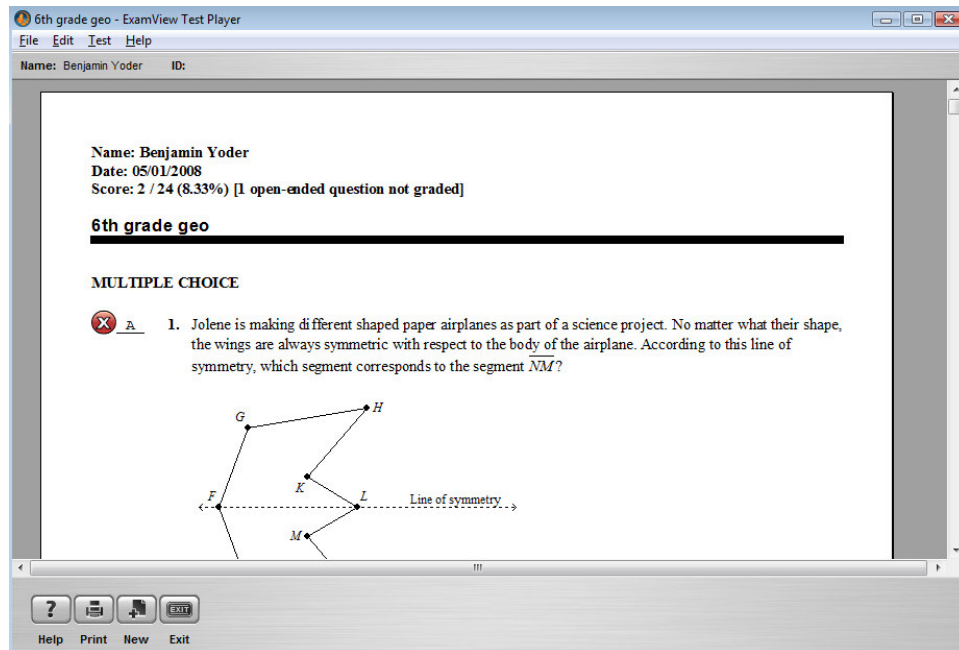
6th grade geo - ExamView Test Player

File Edit Test Help

Name: Benjamin Yoder ID:

Name: Benjamin Yoder
Date: 05/01/2008
Score: 2 / 24 (8.33%) [1 open-ended question not graded]

6th grade geo

MULTIPLE CHOICE

A 1. Jolene is making different shaped paper airplanes as part of a science project. No matter what their shape, the wings are always symmetric with respect to the body of the airplane. According to this line of symmetry, which segment corresponds to the segment $\overline{NM}$?

G
H
K
F
L
Line of symmetry
M

Help Print New Exit